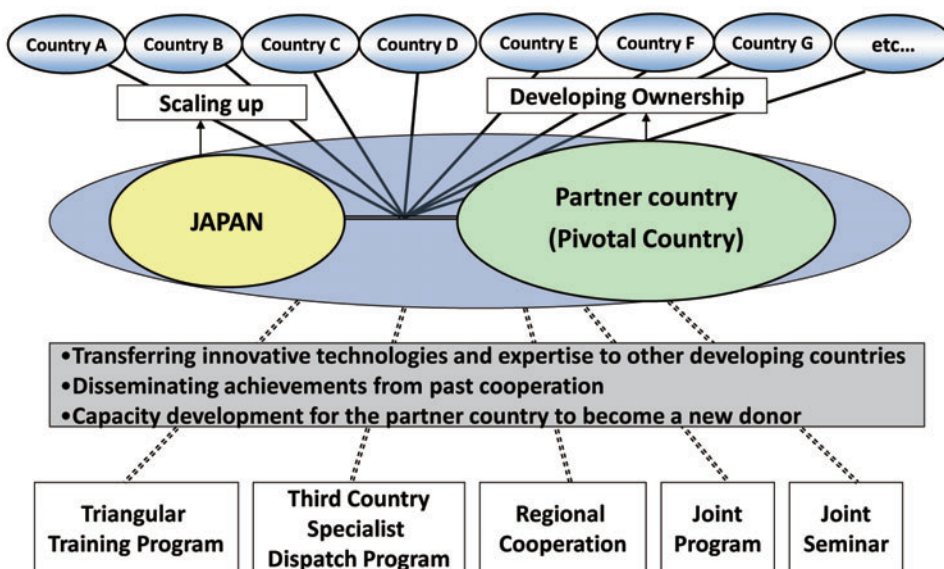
Country A
Country B
Country C
Country D
Country E
Country F
Country G
etc...

Scaling up
Developing Ownership

JAPAN
Partner country
(Pivotal Country)

•Transferring innovative technologies and expertise to other developing countries
•Disseminating achievements from past cooperation
•Capacity development for the partner country to become a new donor

Triangular Training Program
Third Country Specialist Dispatch Program
Regional Cooperation
Joint Program
Joint Seminar